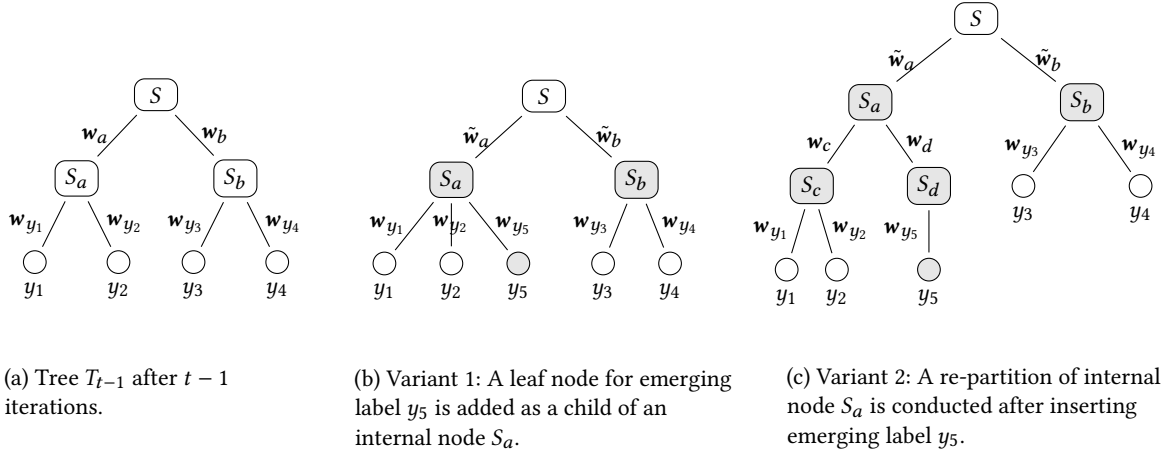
$S$

$\boldsymbol{w}_a$ $\boldsymbol{w}_b$

$S_a$ $S_b$

$\boldsymbol{w}_{y_1}$ $\boldsymbol{w}_{y_2}$ $\boldsymbol{w}_{y_3}$ $\boldsymbol{w}_{y_4}$

$y_1$ $y_2$ $y_3$ $y_4$

(a) Tree $T_{t-1}$ after $t-1$ iterations.

$S$

$\tilde{\boldsymbol{w}}_a$ $\tilde{\boldsymbol{w}}_b$

$S_a$ $S_b$

$\boldsymbol{w}_{y_1}$ $\boldsymbol{w}_{y_2}$ $\boldsymbol{w}_{y_5}$ $\boldsymbol{w}_{y_3}$ $\boldsymbol{w}_{y_4}$

$y_1$ $y_2$ $y_5$ $y_3$ $y_4$

(b) Variant 1: A leaf node for emerging label $y_5$ is added as a child of an internal node $S_a$.

$S$

$\tilde{\boldsymbol{w}}_a$ $\tilde{\boldsymbol{w}}_b$

$S_a$ $S_b$

$\boldsymbol{w}_c$ $\boldsymbol{w}_d$ $\boldsymbol{w}_{y_3}$ $\boldsymbol{w}_{y_4}$

$S_c$ $S_d$ $y_3$ $y_4$

$\boldsymbol{w}_{y_1}$ $\boldsymbol{w}_{y_2}$ $\boldsymbol{w}_{y_5}$

$y_1$ $y_2$ $y_5$

(c) Variant 2: A re-partition of internal node $S_a$ is conducted after inserting emerging label $y_5$.